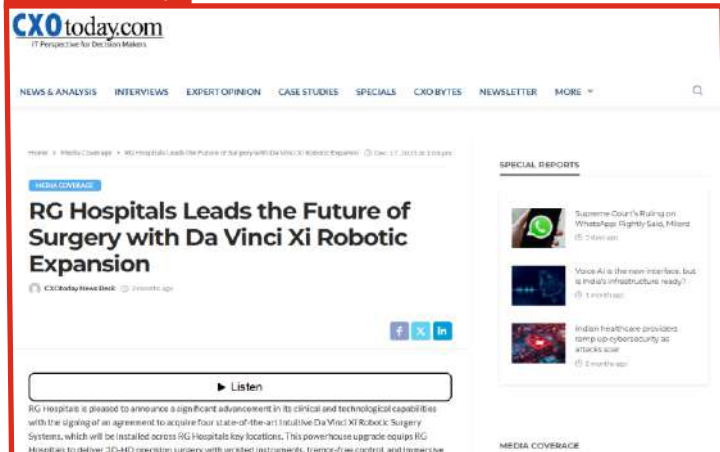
CXOtoday.com
IT Perspective for Decision Makers

NEWS & ANALYSIS INTERVIEWS EXPERT OPINION CASE STUDIES SPECIALS CXO BYTES NEWSLETTER MORE

Home > Media Coverage > RG Hospitals Leads the Future of Surgery with Da Vinci Xi Robotic Expansion Dec 17, 2025 at 1:00 pm

MEDIA COVERAGE

RG Hospitals Leads the Future of Surgery with Da Vinci Xi Robotic Expansion

CXOtoday News Desk 2 months ago

f X in

▶ Listen

RG Hospitals is pleased to announce a significant advancement in its clinical and technological capabilities with the signing of an agreement to acquire four state-of-the-art Intuitive Da Vinci Xi Robotic Surgery Systems, which will be installed across RG Hospitals key locations. This powerhouse upgrade equips RG Hospitals to deliver 3D-HD precision surgery with wristed instruments, tremor-free control and immersive

SPECIAL REPORTS

Supreme Court's Ruling on WhatsApp: Rightly Said, Milord
3 days ago

Voice AI is the new interface, but is India's infrastructure ready?
1 month ago

Indian healthcare providers ramp up cybersecurity as attacks soar
2 months ago

MEDIA COVERAGE